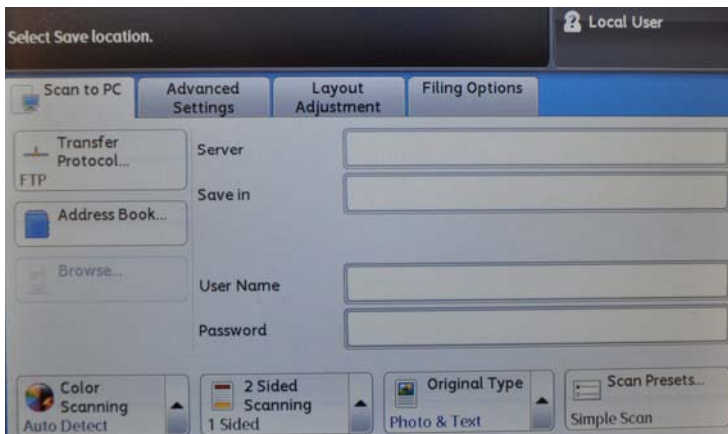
Select Save location.

Local User

Scan to PC

Advanced Settings

Layout Adjustment

Filing Options

Transfer Protocol...
FTP

Server

Save in

Address Book...

Browse...

User Name

Password

Color Scanning
Auto Detect

2 Sided Scanning
1 Sided

Original Type
Photo & Text

Scan Presets...
Simple Scan